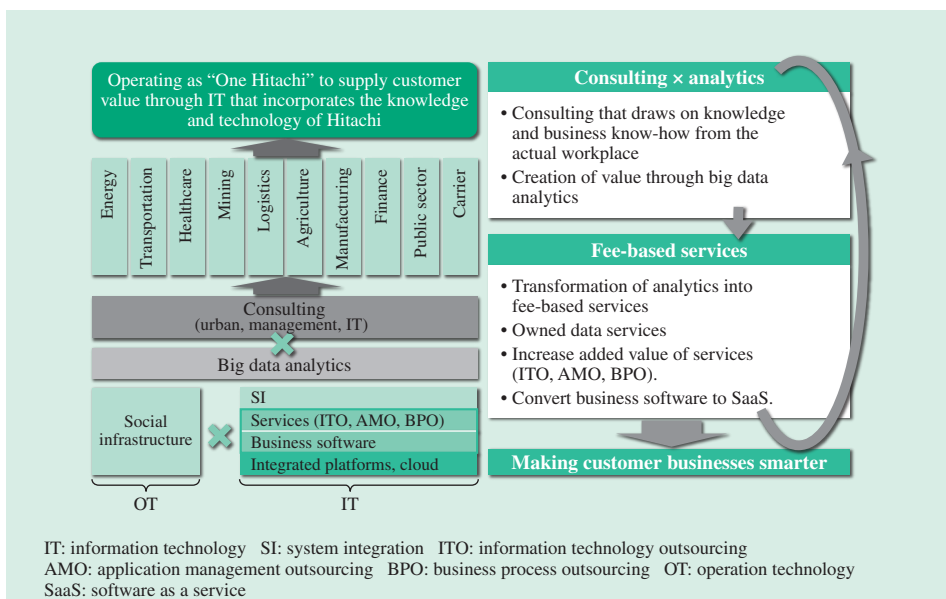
Operating as “One Hitachi” to supply customer value through IT that incorporates the knowledge and technology of Hitachi

Energy
Transportation
Healthcare
Mining
Logistics
Agriculture
Manufacturing
Finance
Public sector
Carrier

Consulting
(urban, management, IT)

Big data analytics

Social infrastructure

SI
Services (ITO, AMO, BPO)
Business software
Integrated platforms, cloud

OT

IT

Consulting × analytics

• Consulting that draws on knowledge and business know-how from the actual workplace
• Creation of value through big data analytics

Fee-based services

• Transformation of analytics into fee-based services
• Owned data services
• Increase added value of services (ITO, AMO, BPO).
• Convert business software to SaaS.

Making customer businesses smarter

IT: information technology SI: system integration ITO: information technology outsourcing
AMO: application management outsourcing BPO: business process outsourcing OT: operation technology
SaaS: software as a service